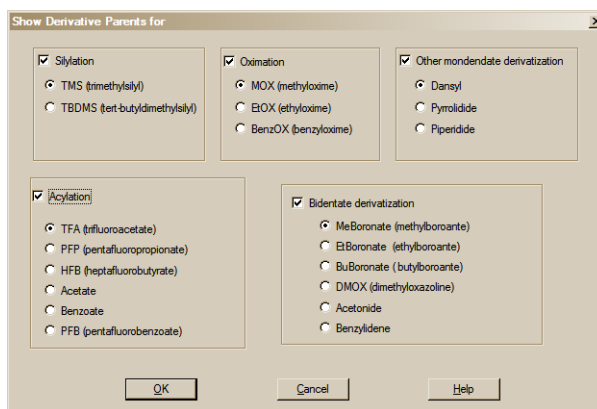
Show Derivative Parents for

Silylation
TMS (trimethylsilyl)
TBDMS (tert-butyldimethylsilyl)

Oximation
MOX (methyloxime)
EtOX (ethyloxime)
BenzOX (benzyloxime)

Other mondendate derivatization
Dansyl
Pyrrolidide
Piperidide

Acylation
TFA (trifluoroacetate)
PFP (pentafluoropropionate)
HFB (heptafluorobutyrate)
Acetate
Benzoate
PFB (pentafluorobenzoate)

Bidentate derivatization
MeBoronate (methylboroante)
EtBoronate (ethylboroante)
BuBoronate (butylboroante)
DMOX (dimethyloxazoline)
Acetonide
Benzylidene

OK
Cancel
Help